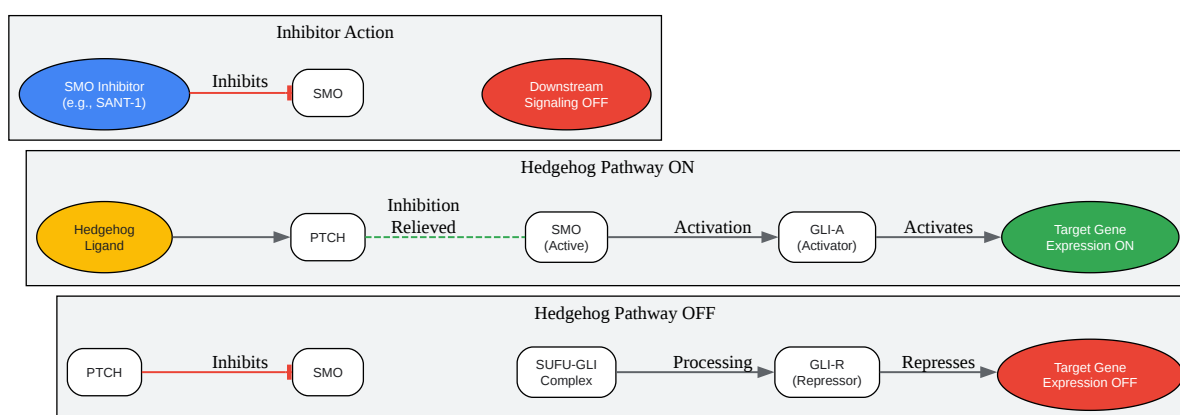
Inhibitor Action

SMO Inhibitor (e.g., SANT-1)

Inhibits

SMO

Downstream Signaling OFF

Hedgehog Pathway ON

Hedgehog Ligand

PTCH

Inhibition Relieved

SMO (Active)

Activation

GLI-A (Activator)

Activates

Target Gene Expression ON

Hedgehog Pathway OFF

PTCH

Inhibits

SMO

SUFU-GLI Complex

Processing

GLI-R (Repressor)

Represses

Target Gene Expression OFF